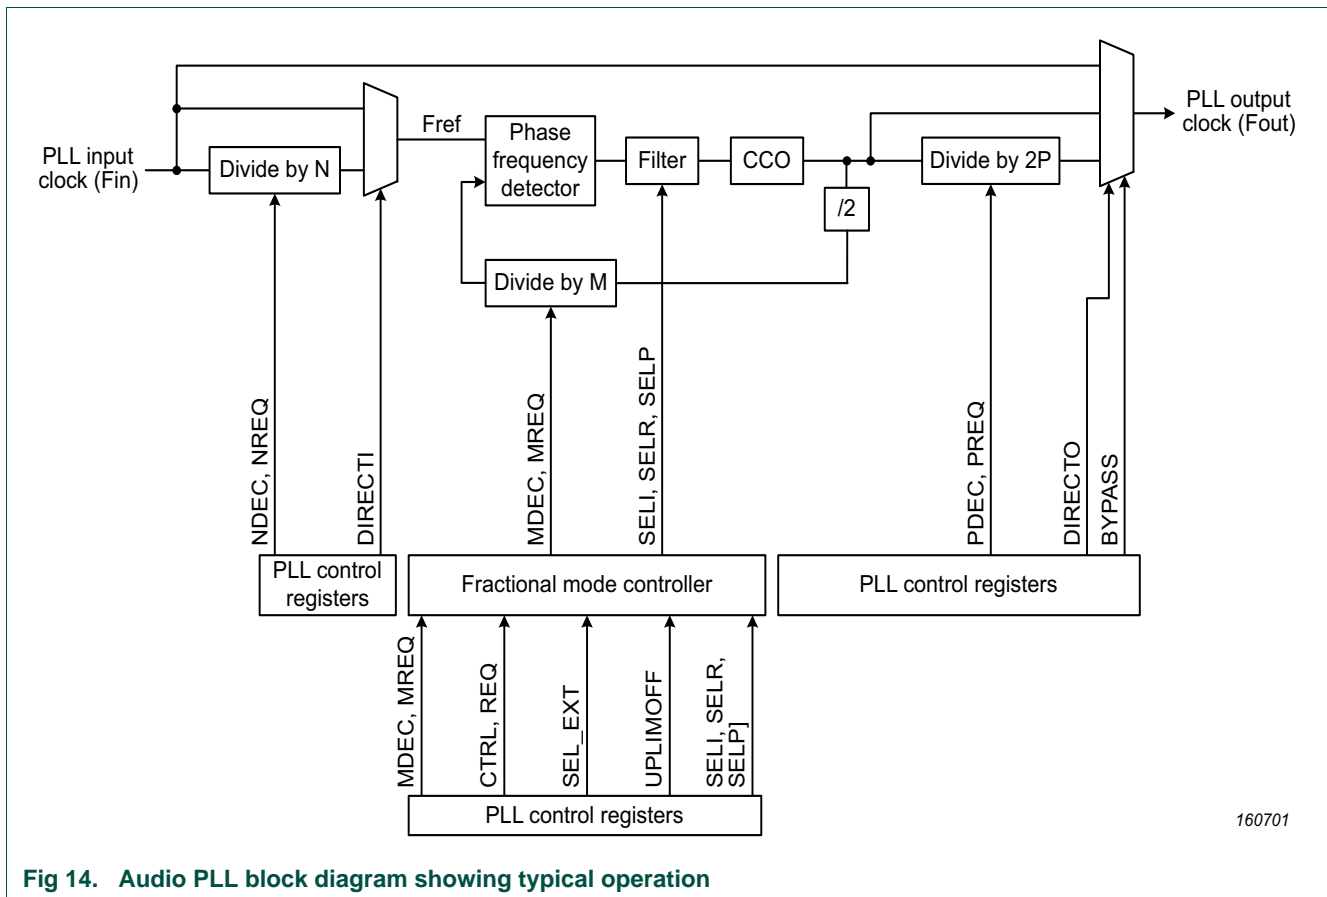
PLL input clock (Fin)

Divide by N

Fref

Phase frequency detector

Filter

CCO

/2

Divide by M

Divide by 2P

PLL output clock (Fout)

NDEC, NREQ

DIRECTI

MDEC, MREQ

SELI, SELR, SELP

PDEC, PREQ

DIRECTO

BYPASS

PLL control registers

Fractional mode controller

PLL control registers

MDEC, MREQ

CTRL, REQ

SEL_EXT

UPLIMOFF

SELI, SELR, SELP]

PLL control registers

160701

Fig 14. Audio PLL block diagram showing typical operation